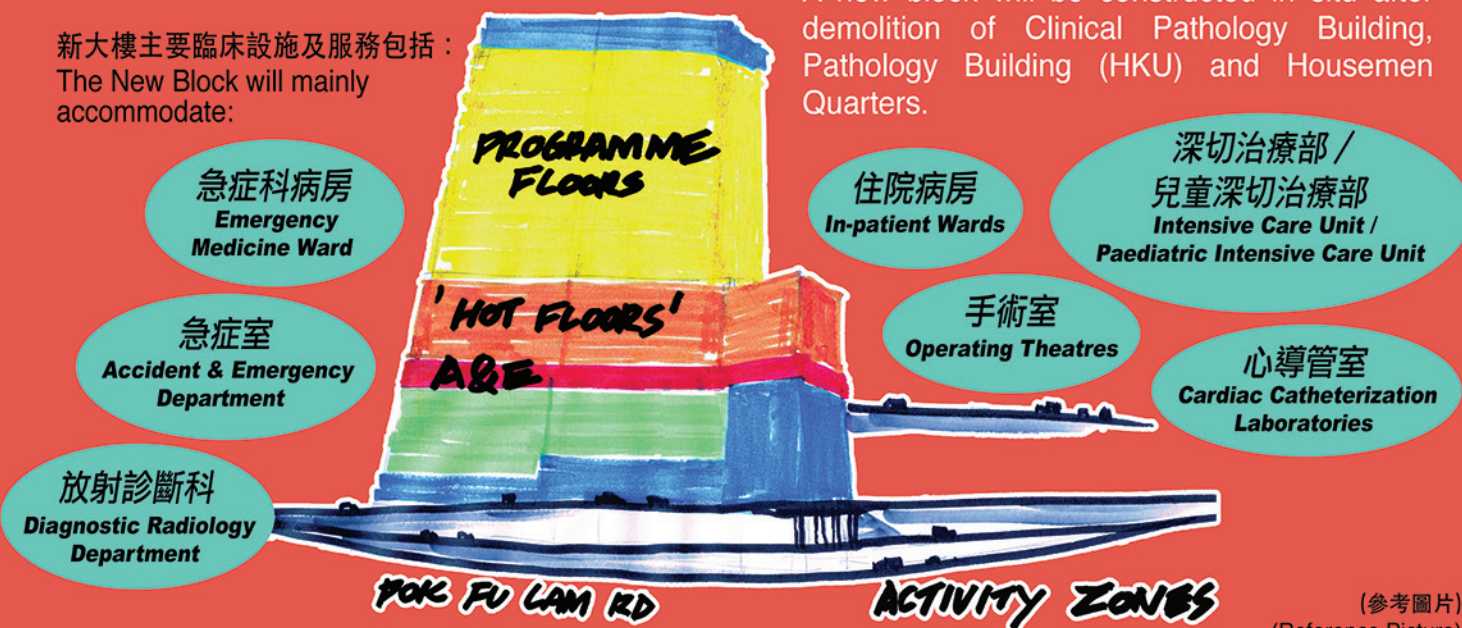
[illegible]
demolition of Clinical Pathology Building, Pathology Building (HKU) and Housemen Quarters.

新大樓主要臨床設施及服務包括：
The New Block will mainly accommodate:

PROGRAMME FLOORS

'HOT FLOORS'

A&E

急症科病房
Emergency Medicine Ward

急症室
Accident & Emergency Department

放射診斷科
Diagnostic Radiology Department

住院病房
In-patient Wards

深切治療部 /
兒童深切治療部
Intensive Care Unit /
Paediatric Intensive Care Unit

手術室
Operating Theatres

心導管室
Cardiac Catheterization Laboratories

POK FU LAM RD

ACTIVITY ZONES

(參考圖片)
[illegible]